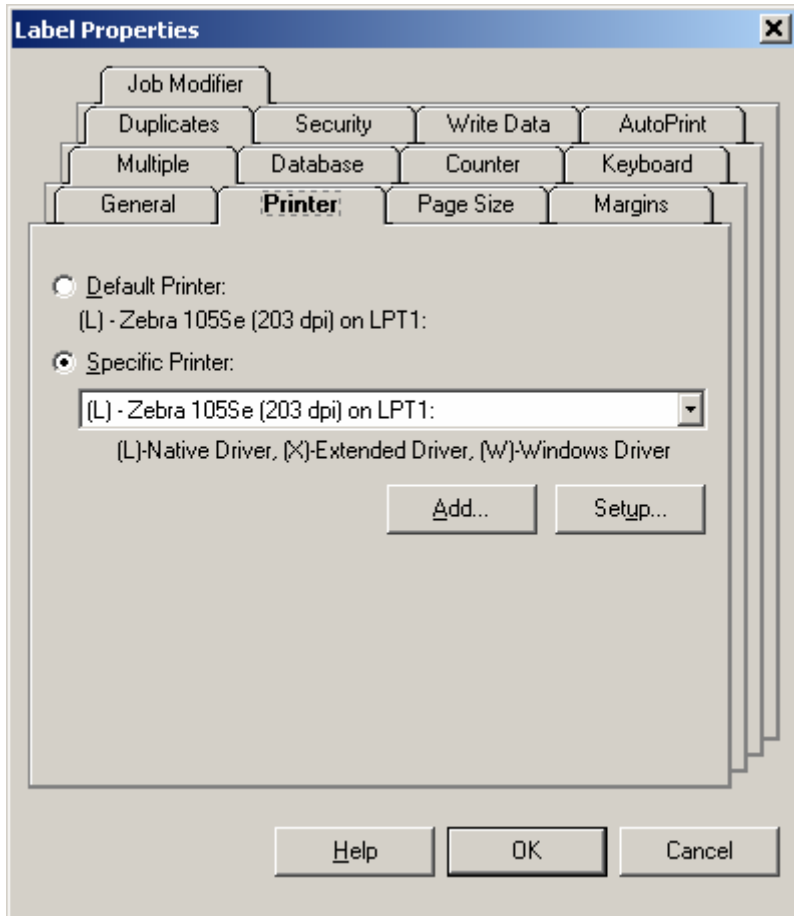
Label Properties

Job Modifier
Duplicates | Security | Write Data | AutoPrint
Multiple | Database | Counter | Keyboard
General | Printer | Page Size | Margins

Default Printer:
(L) - Zebra 105Se (203 dpi) on LPT1:
Specific Printer:
(L) - Zebra 105Se (203 dpi) on LPT1:
(L)-Native Driver, (X)-Extended Driver, (W)-Windows Driver

Add...
Setup...

Help
OK
Cancel